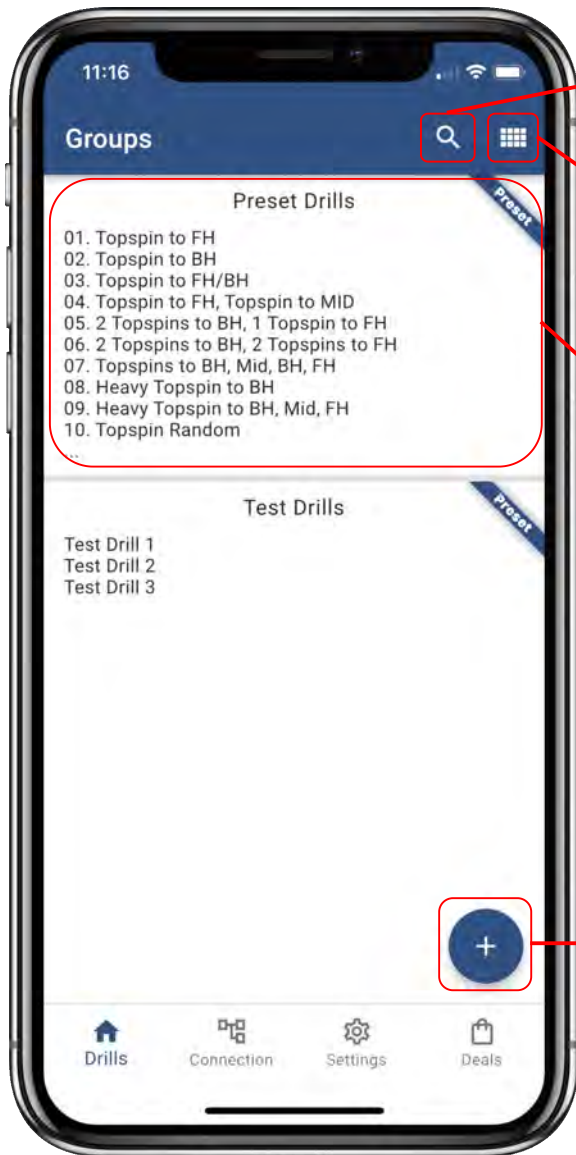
11:16

Groups

Preset Drills

Preset

01. Topspin to FH
02. Topspin to BH
03. Topspin to FH/BH
04. Topspin to FH, Topspin to MID
05. 2 Topspins to BH, 1 Topspin to FH
06. 2 Topspins to BH, 2 Topspins to FH
07. Topspins to BH, Mid, BH, FH
08. Heavy Topspin to BH
09. Heavy Topspin to BH, Mid, FH
10. Topspin Random
...

Test Drills

Preset

Test Drill 1
Test Drill 2
Test Drill 3

+

Drills Connection Settings Deals